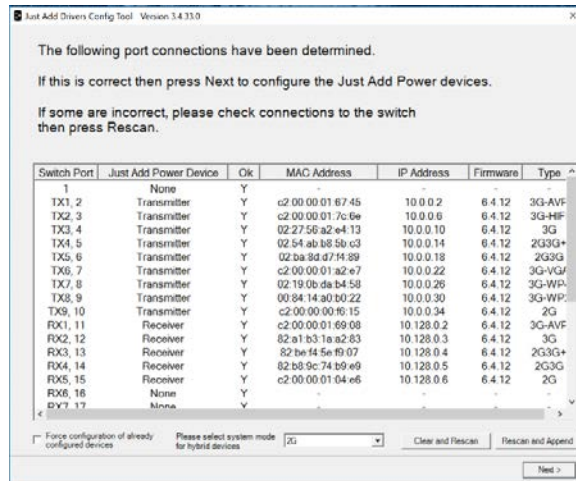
Just Add Drivers Config Tool Version 3.4.33.0

The following port connections have been determined.

If this is correct then press Next to configure the Just Add Power devices.

If some are incorrect, please check connections to the switch then press Rescan.

| Switch Port | Just Add Power Device | Ok | MAC Address | IP Address | Firmware | Type |
|---|---|---|---|---|---|---|
| 1 | None | Y | - | - | - | - |
| TX1, 2 | Transmitter | Y | c2:00:00:01:67:45 | 10.0.0.2 | 6.4.12 | 3G-AVF |
| TX2, 3 | Transmitter | Y | c2:00:00:01:7c:6e | 10.0.0.6 | 6.4.12 | 3G-HIF |
| TX3, 4 | Transmitter | Y | 02:27:56:a2:e4:13 | 10.0.0.10 | 6.4.12 | 3G |
| TX4, 5 | Transmitter | Y | 02:54:ab:b8:5b:c3 | 10.0.0.14 | 6.4.12 | 2G3G+ |
| TX5, 6 | Transmitter | Y | 02:ba:8d:d7:f4:89 | 10.0.0.18 | 6.4.12 | 2G3G |
| TX6, 7 | Transmitter | Y | c2:00:00:01:a2:e7 | 10.0.0.22 | 6.4.12 | 3G-VGA |
| TX7, 8 | Transmitter | Y | 02:19:0b:da:b4:58 | 10.0.0.26 | 6.4.12 | 3G-WP- |
| TX8, 9 | Transmitter | Y | 00:84:14:a0:b0:22 | 10.0.0.30 | 6.4.12 | 3G-WP: |
| TX9, 10 | Transmitter | Y | c2:00:00:00:f6:15 | 10.0.0.34 | 6.4.12 | 2G |
| RX1, 11 | Receiver | Y | c2:00:00:01:69:08 | 10.128.0.2 | 6.4.12 | 3G-AVF |
| RX2, 12 | Receiver | Y | 82:a1:b3:1a:a2:83 | 10.128.0.3 | 6.4.12 | 3G |
| RX3, 13 | Receiver | Y | 82:be:f4:5e:f9:07 | 10.128.0.4 | 6.4.12 | 2G3G+ |
| RX4, 14 | Receiver | Y | 82:b8:9c:74:b9:e9 | 10.128.0.5 | 6.4.12 | 2G3G |
| RX5, 15 | Receiver | Y | c2:00:00:01:04:e6 | 10.128.0.6 | 6.4.12 | 2G |
| RX6, 16 | None | Y | - | - | - | - |
| RX7, 17 | None | Y | - | - | - | - |

Force configuration of already configured devices

Please select system mode for hybrid devices

2G

Clear and Rescan

Rescan and Append

Next >